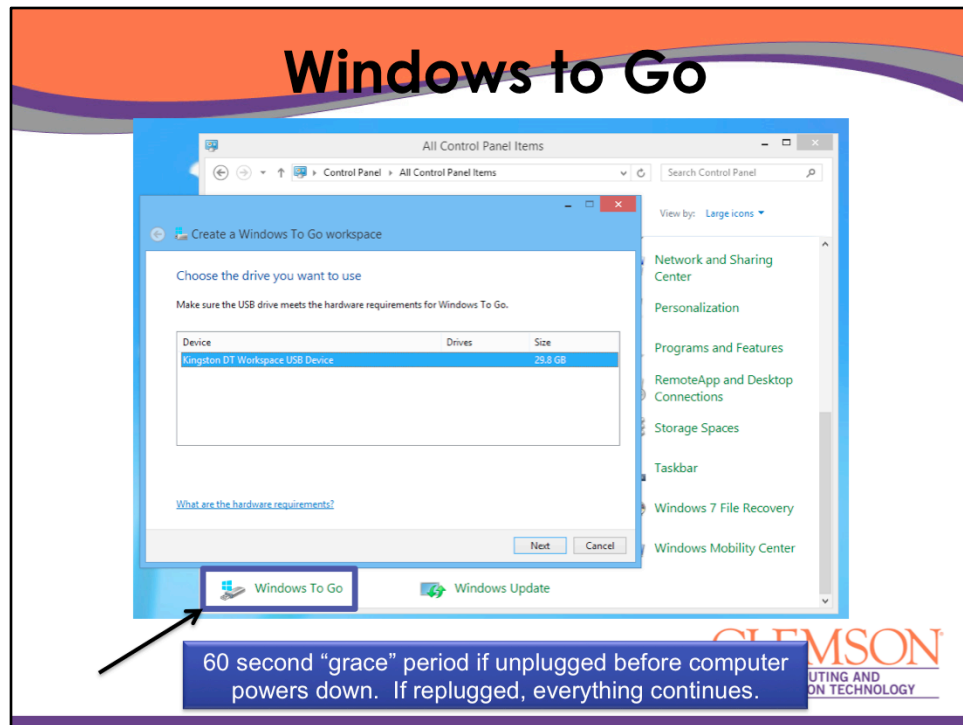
Windows to Go

All Control Panel Items

Control Panel ▸ All Control Panel Items

Search Control Panel

View by: Large icons ▾

Create a Windows To Go workspace

Choose the drive you want to use

Make sure the USB drive meets the hardware requirements for Windows To Go.

| Device | Drives | Size |
|---|---|---|
| Kingston DT Workspace USB Device | | 29.8 GB |

What are the hardware requirements?

Next

Cancel

Network and Sharing Center

Personalization

Programs and Features

RemoteApp and Desktop Connections

Storage Spaces

Taskbar

Windows 7 File Recovery

Windows Mobility Center

Windows To Go

Windows Update

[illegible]MSON
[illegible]UTING AND
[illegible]ON TECHNOLOGY

60 second "grace" period if unplugged before computer powers down. If replugged, everything continues.